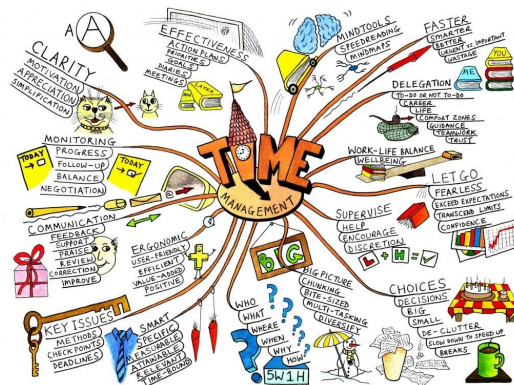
A

CLARITY
MOTIVATION
APPRECIATION
SIMPLIFICATION

EFFECTIVENESS
ACTION PLANS
PRIORITIES
GOALS
DIARIES
MEETINGS

LATER

MINDTOOLS
SPEEDREADING
MINDMAPS

FASTER
SMARTER
BETTER
URGENT VS IMPORTANT
WASTAGE

DELEGATION
TO-DO OR NOT TO-DO
CAREER
LIFE
COMFORT ZONES
GUIDANCE
TEAMWORK
TRUST

ME

MONITORING
PROGRESS
FOLLOW-UP
BALANCE
NEGOTIATION

TODAY
TODAY

TIME
MANAGEMENT

WORK-LIFE BALANCE
WELLBEING

LET GO
FEARLESS
EXCEED EXPECTATIONS
TRANSCEND LIMITS
CONFIDENCE

COMMUNICATION
FEEDBACK
SUPPORT
PRAISE
REVIEW
CORRECTION
IMPROVE

ERGONOMIC
USER-FRIENDLY
EFFICIENT
VALUE-ADDED
POSITIVE

SUPERVISE
HELP
ENCOURAGE
DISCRETION

L + H = ✓

BIG

BIG PICTURE
CHUNKING
BITE-SIZED
MULTI-TASKING
DIVERSIFY

CHOICES
DECISIONS
BIG
SMALL
DE-CLUTTER
SLOW DOWN TO SPEED UP
BREAKS

KEY ISSUES
METHODS
CHECK POINTS
DEADLINES

SMART
SPECIFIC
MEASURABLE
ATTAINABLE
RELEVANT
TIME-BOUND

WHO
WHAT
WHERE
WHEN
WHY
HOW

5W1H